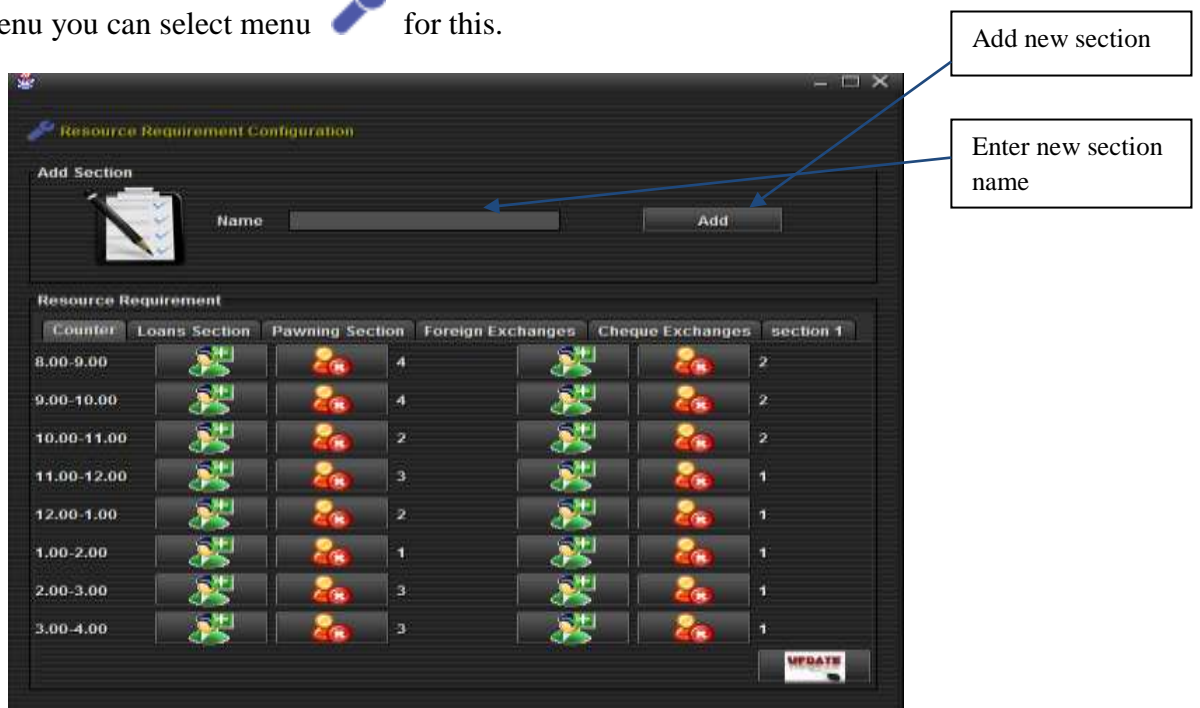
enu you can select menu for this.

Add new section

Enter new section name

Resource Requirement Configuration

Add Section

Name

Add

Resource Requirement

Counter | Loans Section | Pawning Section | Foreign Exchanges | Cheque Exchanges | section 1

8.00-9.00 4 2
9.00-10.00 4 2
10.00-11.00 2 2
11.00-12.00 3 1
12.00-1.00 2 1
1.00-2.00 1 1
2.00-3.00 3 1
3.00-4.00 3 1

UPDATE